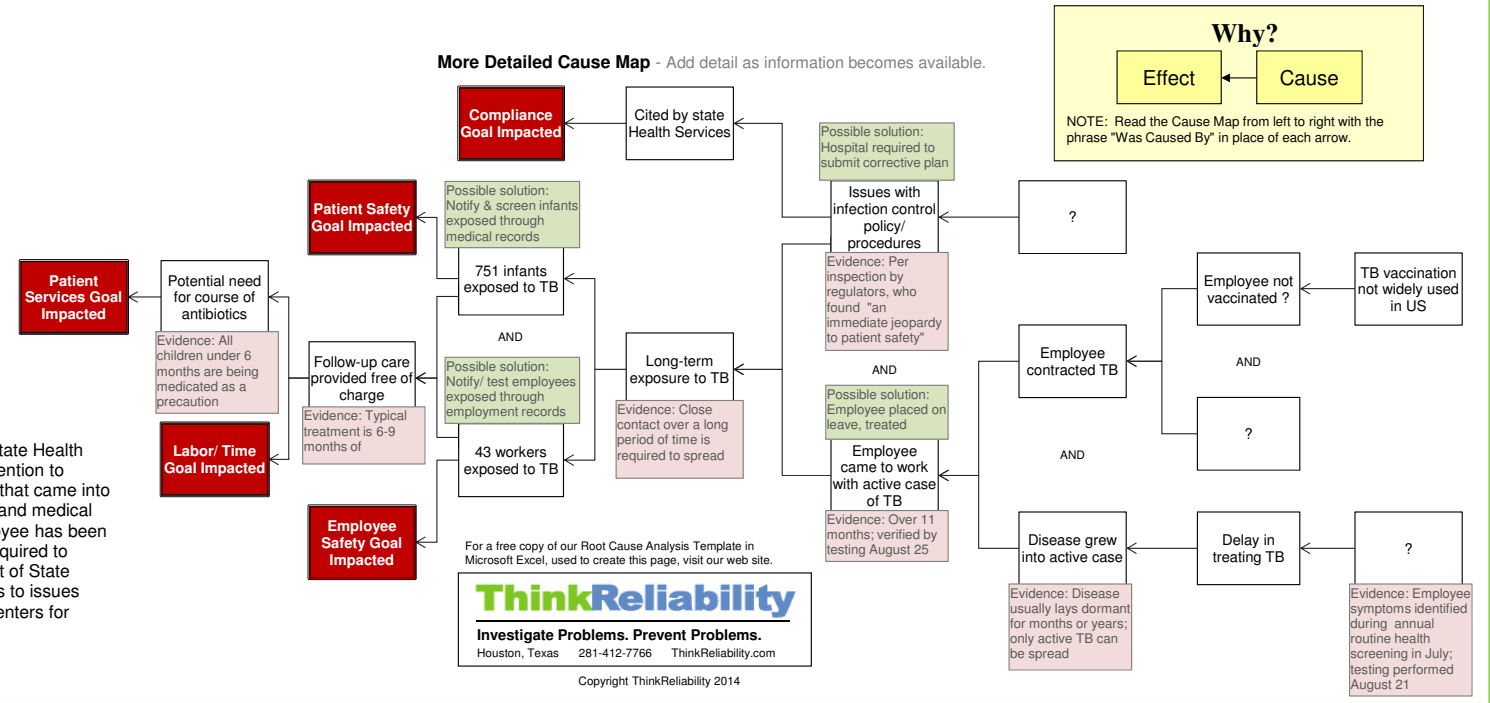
More Detailed Cause Map - Add detail as information becomes available.

Why?

Effect

Cause

NOTE: Read the Cause Map from left to right with the phrase "Was Caused By" in place of each arrow.

Compliance Goal Impacted

Cited by state Health Services

Possible solution: Hospital required to submit corrective plan

Issues with infection control policy/ procedures

?

Evidence: Per inspection by regulators, who found "an immediate jeopardy to patient safety"

Patient Safety Goal Impacted

Possible solution: Notify & screen infants exposed through medical records

751 infants exposed to TB

AND

Patient Services Goal Impacted

Potential need for course of antibiotics

Evidence: All children under 6 months are being medicated as a precaution

Follow-up care provided free of charge

Evidence: Typical treatment is 6-9 months of

Possible solution: Notify/ test employees exposed through employment records

Long-term exposure to TB

Evidence: Close contact over a long period of time is required to spread

43 workers exposed to TB

Labor/ Time Goal Impacted

Employee Safety Goal Impacted

AND

Possible solution: Employee placed on leave, treated

Employee came to work with active case of TB

Evidence: Over 11 months; verified by testing August 25

Employee not vaccinated ?

TB vaccination not widely used in US

AND

Employee contracted TB

?

AND

Disease grew into active case

Delay in treating TB

?

Evidence: Disease usually lays dormant for months or years; only active TB can be spread

Evidence: Employee symptoms identified during annual routine health screening in July; testing performed August 21

tate Health ention to that came into and medical yee has been quired to t of State s to issues enters for

For a free copy of our Root Cause Analysis Template in Microsoft Excel, used to create this page, visit our web site.

ThinkReliability

Investigate Problems. Prevent Problems.

Houston, Texas 281-412-7766 ThinkReliability.com

Copyright ThinkReliability 2014